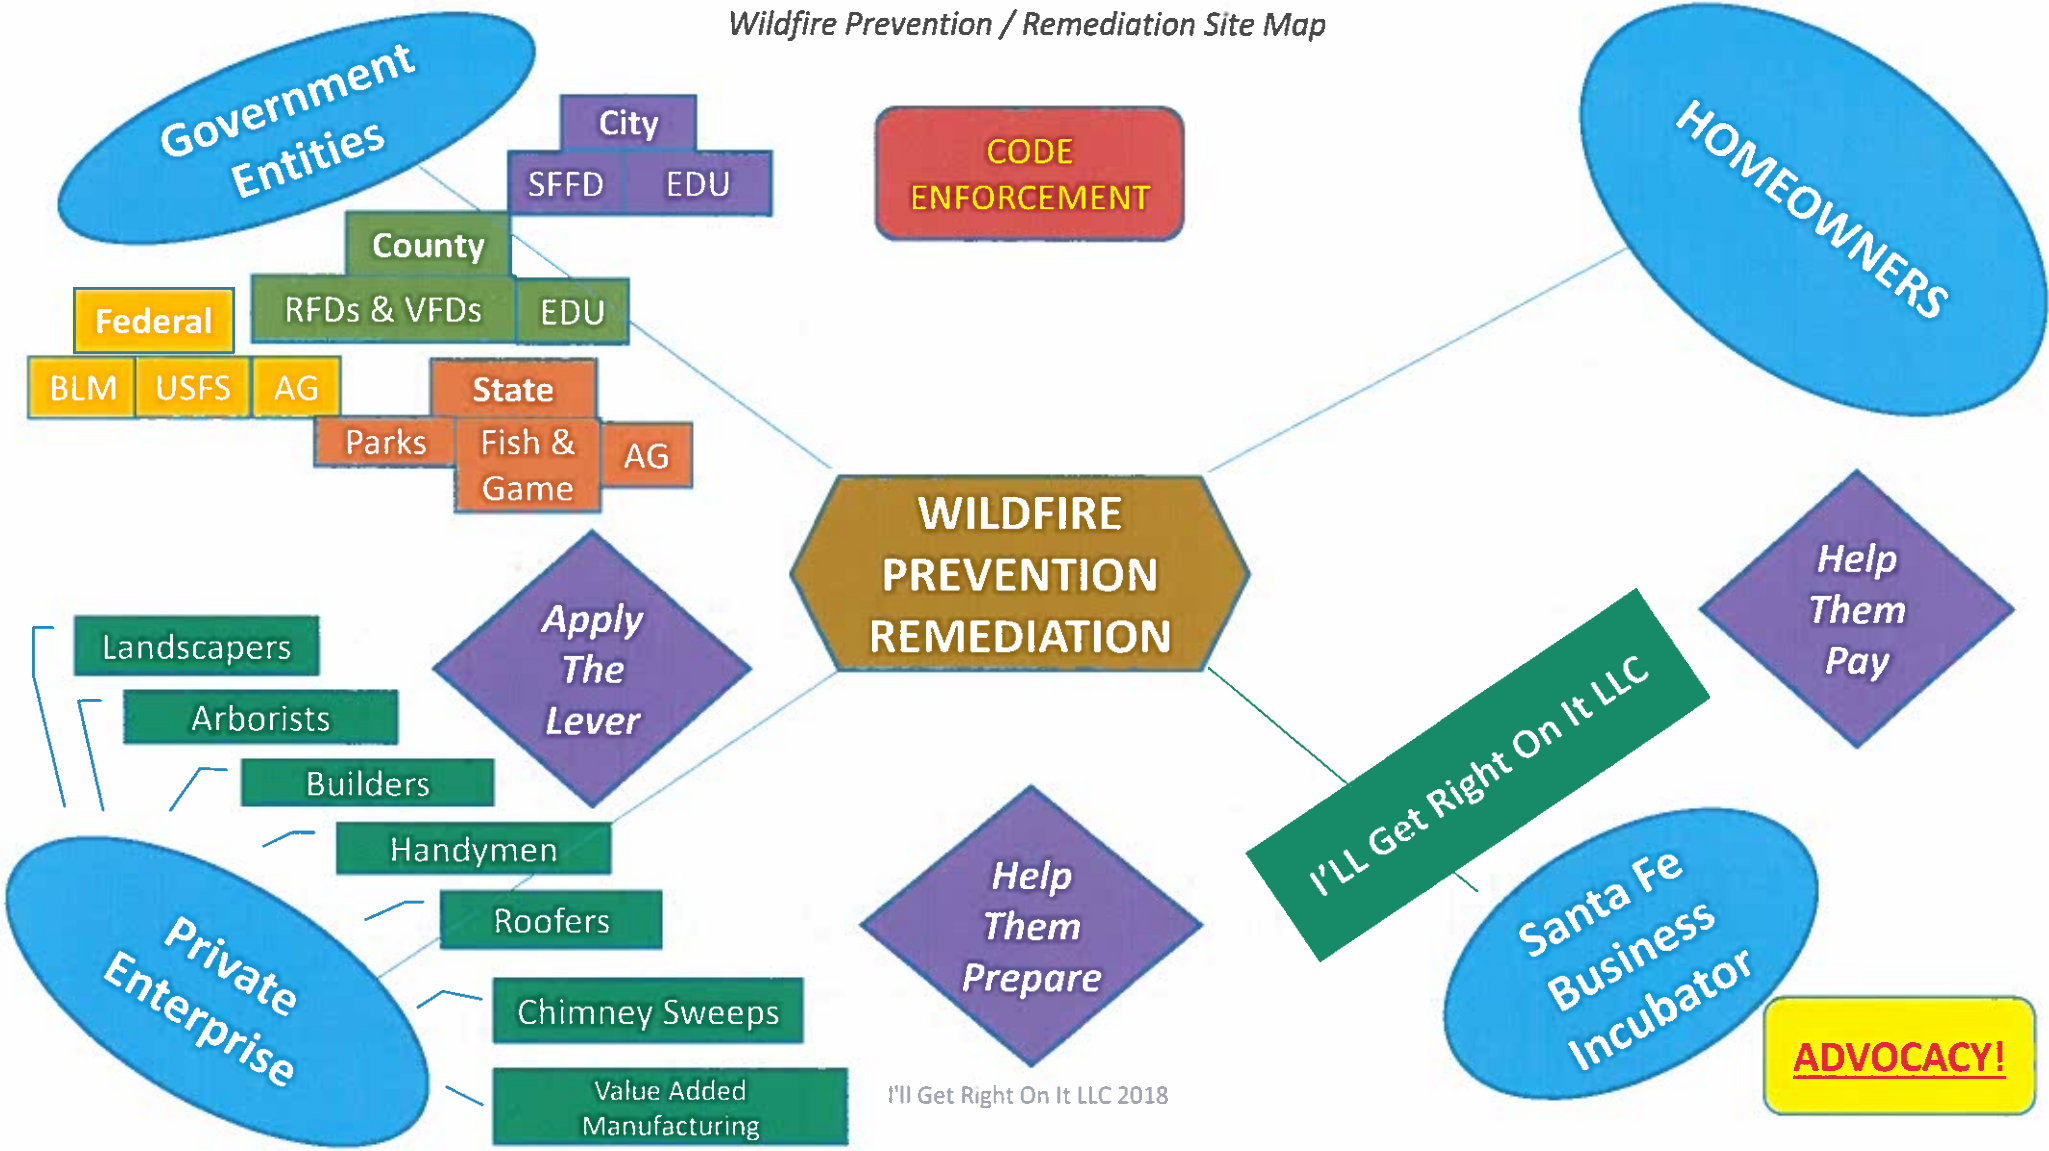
Wildfire Prevention / Remediation Site Map

Government Entities

City

SFFD

EDU

County

RFDs & VFDs

EDU

Federal

BLM

USFS

AG

State

Parks

Fish & Game

AG

CODE ENFORCEMENT

HOMEOWNERS

WILDFIRE PREVENTION REMEDIATION

Help Them Pay

Apply The Lever

Landscapers

Arborists

Builders

Handymen

Roofers

Chimney Sweeps

Value Added Manufacturing

Private Enterprise

Help Them Prepare

I'LL Get Right On It LLC

Santa Fe Business Incubator

ADVOCACY!

I'll Get Right On It LLC 2018